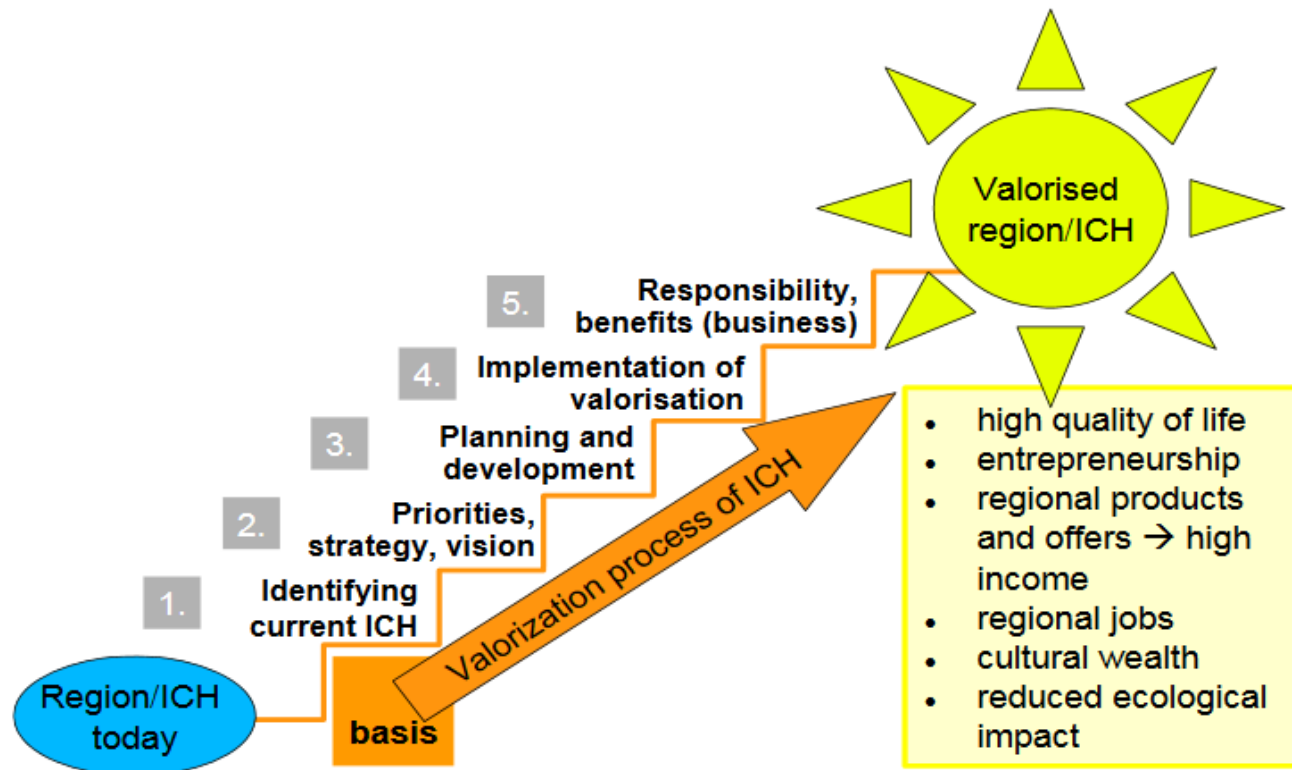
Valorised region/ICH

5. Responsibility, benefits (business)

4. Implementation of valorisation

3. Planning and development

2. Priorities, strategy, vision

1. Identifying current ICH

Region/ICH today

basis

Valorization process of ICH

- high quality of life
- entrepreneurship
- regional products and offers → high income
- regional jobs
- cultural wealth
- reduced ecological impact